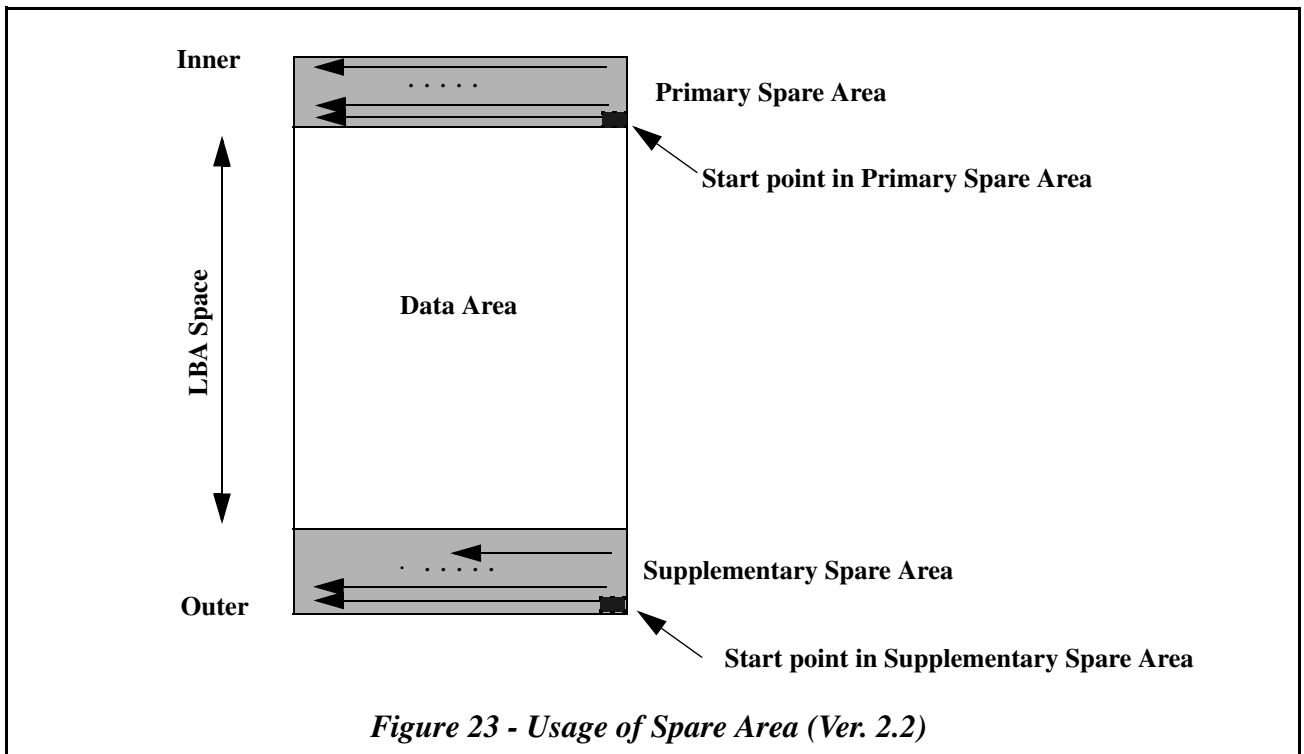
Inner

Primary Spare Area

Start point in Primary Spare Area

LBA Space

Data Area

Supplementary Spare Area

Outer

Start point in Supplementary Spare Area

*Figure 23 - Usage of Spare Area (Ver. 2.2)*